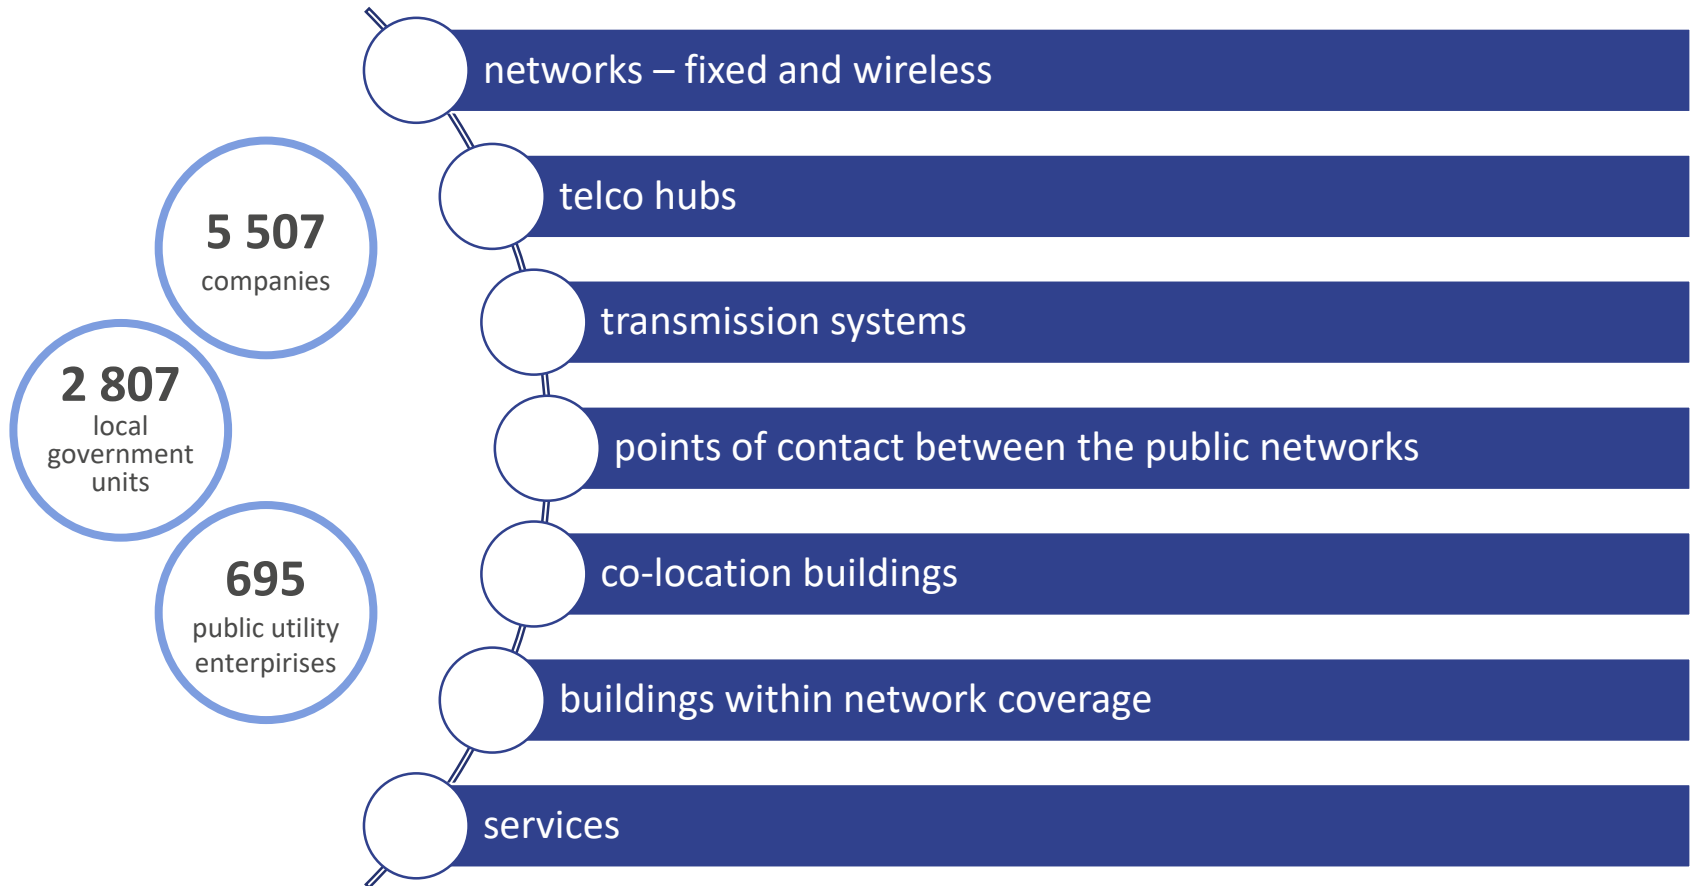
5 507
companies

2 807
local government units

695
public utility enterpirises

networks – fixed and wireless

telco hubs

transmission systems

points of contact between the public networks

co-location buildings

buildings within network coverage

services